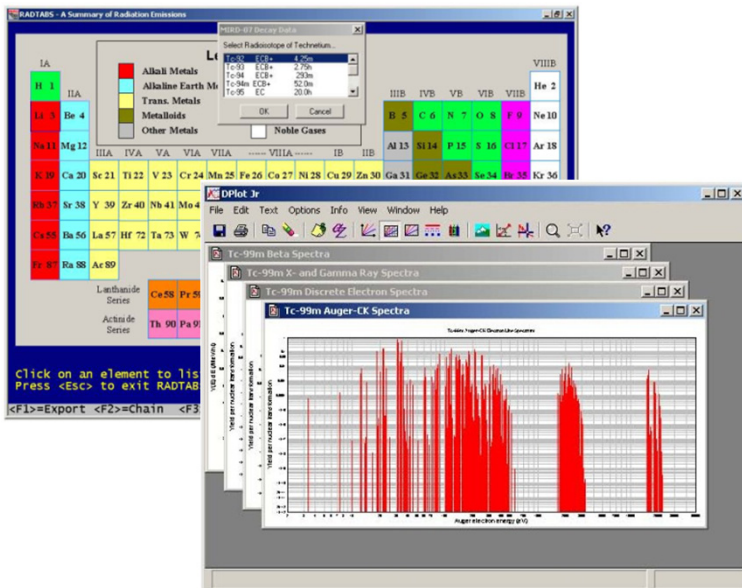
RADTABS - A Summary of Radiation Emissions

MIRD-07 Decay Data
Select Radioisotope of Technetium...

| Tc-92 | ECB+ | 4.25m |
|---|---|---|
| Tc-93 | ECB+ | 2.75h |
| Tc-94 | ECB+ | 293m |
| Tc-94m | ECB+ | 52.0m |
| Tc-95 | EC | 20.0h |

OK Cancel

IA
H 1
IIA
Li 3 Be 4
Na 11 Mg 12
Le
Alkali Metals
Alkaline Earth M
Trans. Metals
Metalloids
Other Metals
Noble Gases
VIIIB
He 2
IIIB IVB VB VIB VIIB
B 5 C 6 N 7 O 8 F 9 Ne 10
Al 13 Si 14 P 15 S 16 Cl 17 Ar 18
IIIA IVA VA VIA VIIA ------ VIIIA ------ IB IIB
K 19 Ca 20 Sc 21 Ti 22 V 23 Cr 24 Mn 25 Fe 26 Co 27 Ni 28 Cu 29 Zn 30 Ga 31 Ge 32 As 33 Se 34 Br 35 Kr 36
Rb 37 Sr 38 Y 39 Zr 40 Nb 41 Mo 4
Cs 55 Ba 56 La 57 Hf 72 Ta 73 W 74
Fr 87 Ra 88 Ac 89
Lanthanide Series
Ce 58 Pr 59
Actinide Series
Th 90 Pa 91

Click on an element to lis
Press <Esc> to exit RADTAB
<F1>=Export <F2>=Chain <F3

DPlot Jr
File Edit Text Options Info View Window Help
Tc-99m Beta Spectra
Tc-99m X- and Gamma Ray Spectra
Tc-99m Discrete Electron Spectra
Tc-99m Auger-CK Spectra
Tc-99m Auger-CK Electron Line Spectrum
Yield per nuclear transformation
Auger electron energy (eV)